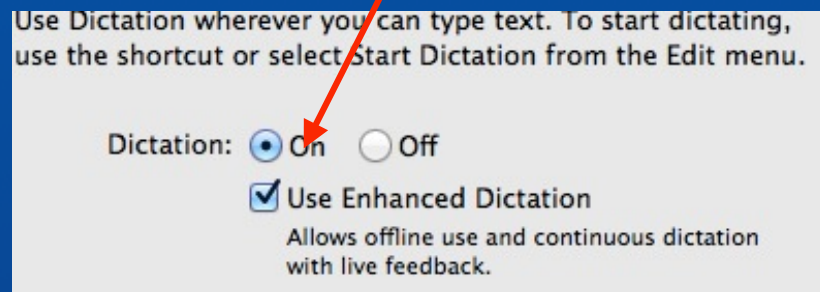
Use Dictation wherever you can type text. To start dictating, use the shortcut or select Start Dictation from the Edit menu.

Dictation: On Off

Use Enhanced Dictation

Allows offline use and continuous dictation with live feedback.